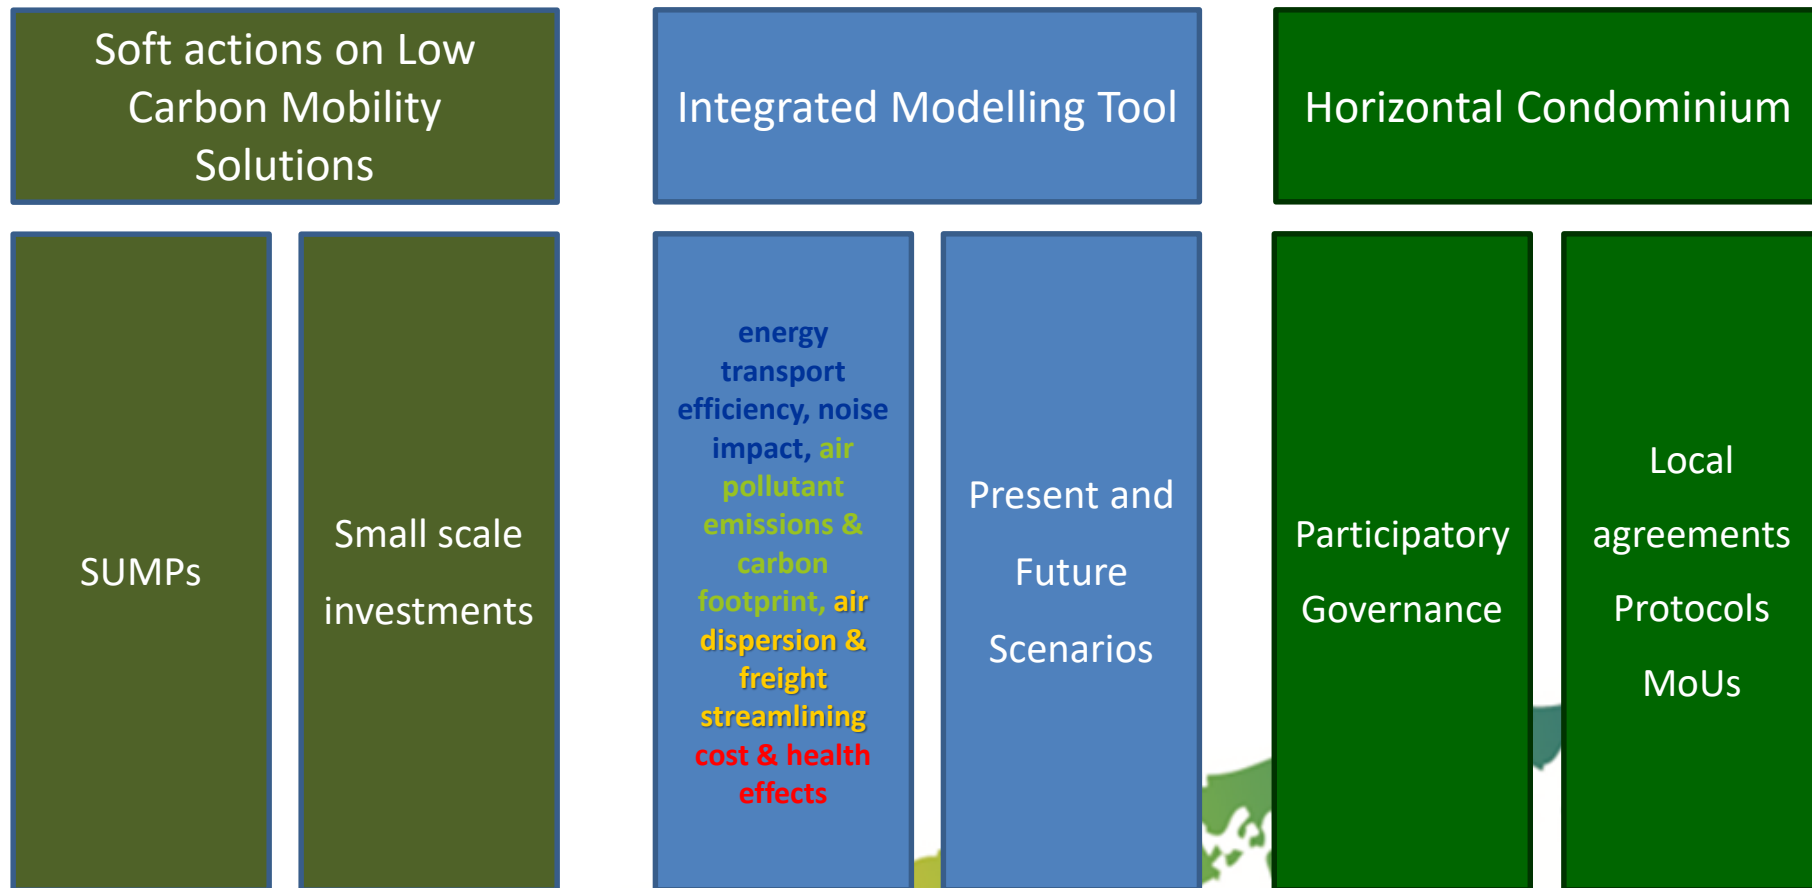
Soft actions on Low Carbon Mobility Solutions

SUMPs

Small scale investments

Integrated Modelling Tool

energy transport efficiency, noise impact, air pollutant emissions & carbon footprint, air dispersion & freight streamlining cost & health effects

Present and Future Scenarios

Horizontal Condominium

Participatory Governance

Local agreements Protocols MoUs